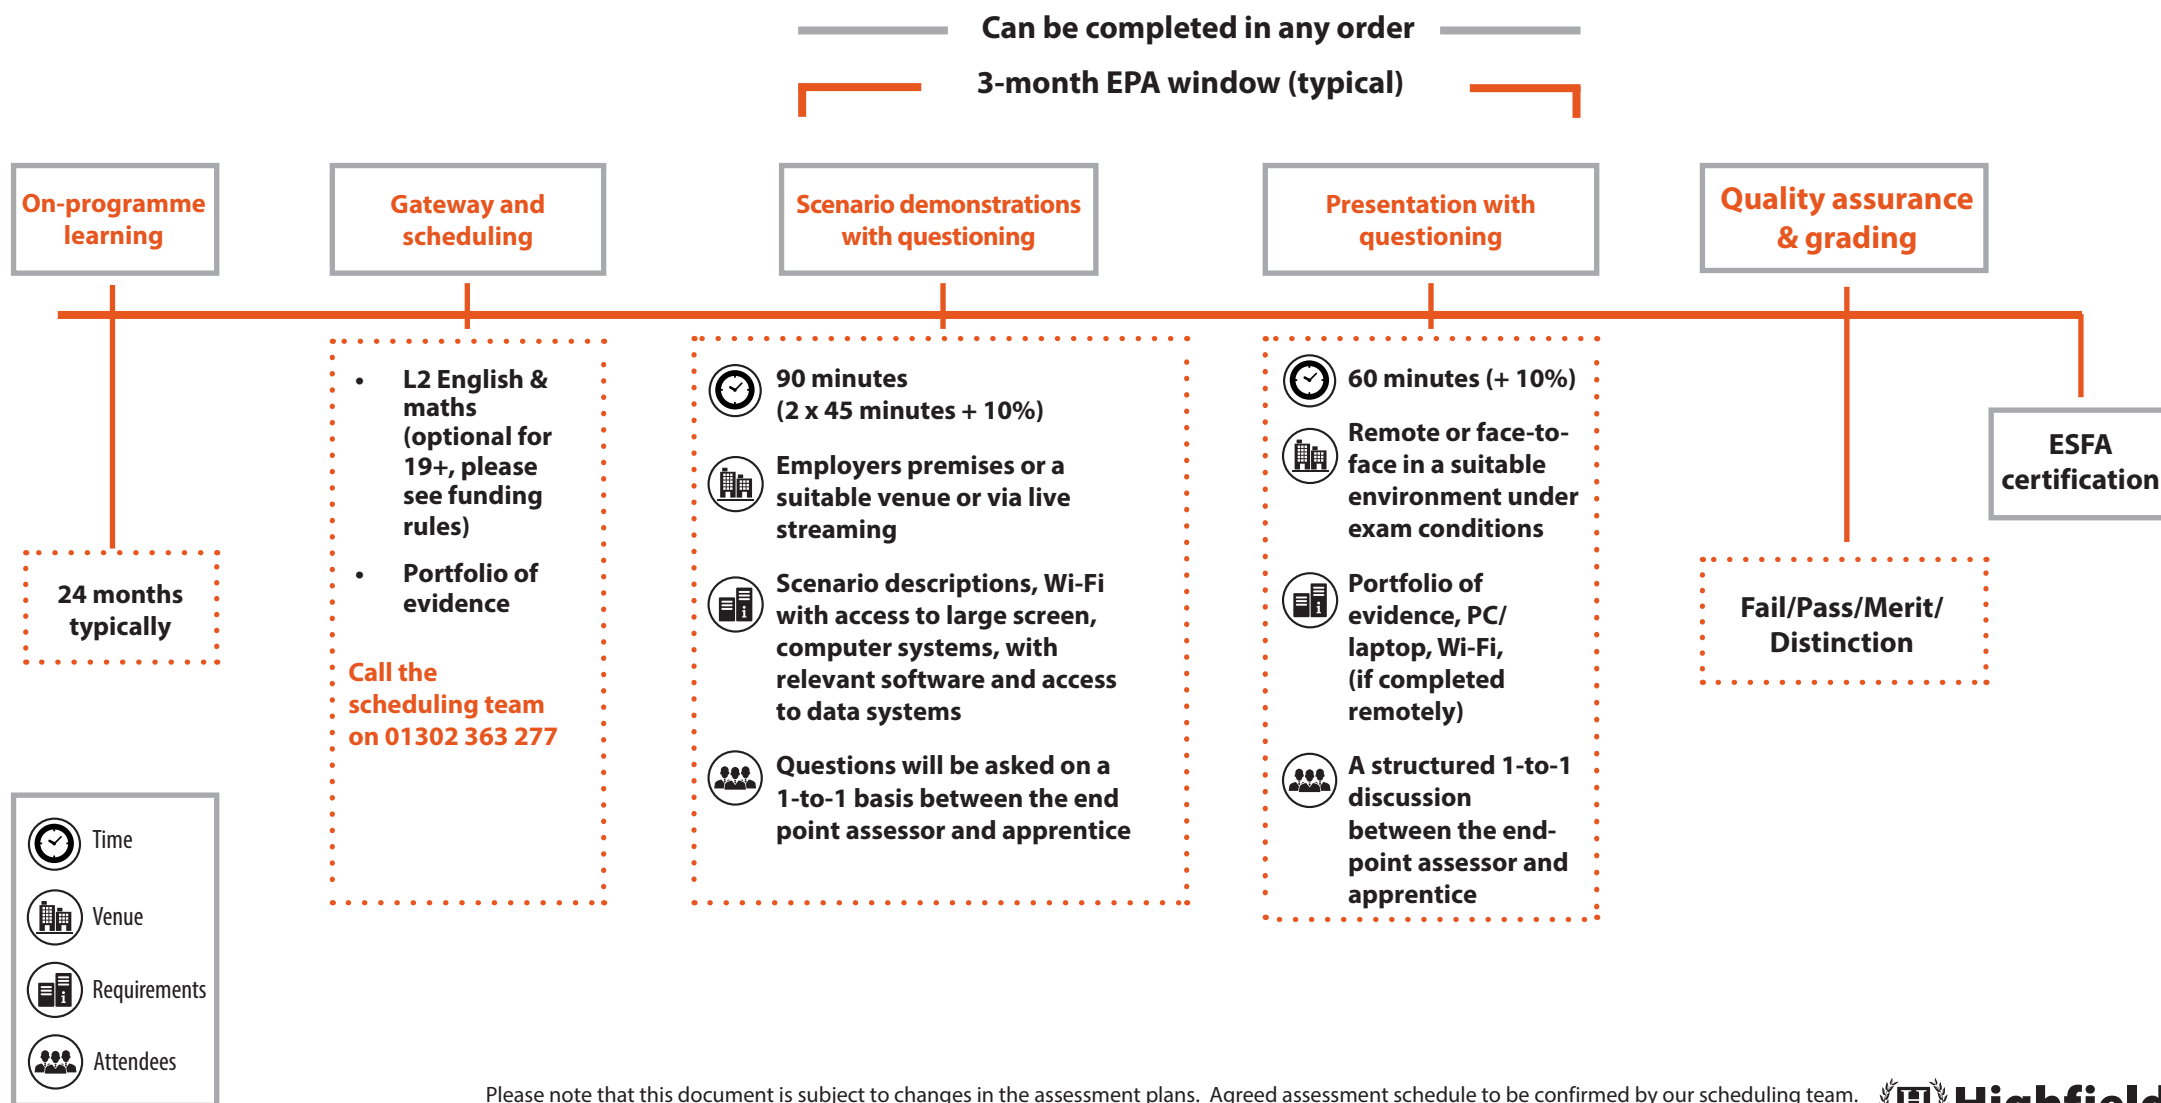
Can be completed in any order

3-month EPA window (typical)

On-programme learning

Gateway and scheduling

Scenario demonstrations with questioning

Presentation with questioning

Quality assurance & grading

ESFA certification

24 months typically

- L2 English & maths (optional for 19+, please see funding rules)
- Portfolio of evidence

Call the scheduling team on 01302 363 277

90 minutes (2 x 45 minutes + 10%)

Employers premises or a suitable venue or via live streaming

Scenario descriptions, Wi-Fi with access to large screen, computer systems, with relevant software and access to data systems

Questions will be asked on a 1-to-1 basis between the end point assessor and apprentice

60 minutes (+ 10%)

Remote or face-to-face in a suitable environment under exam conditions

Portfolio of evidence, PC/ laptop, Wi-Fi, (if completed remotely)

A structured 1-to-1 discussion between the end-point assessor and apprentice

Fail/Pass/Merit/ Distinction

Time

Venue

Requirements

Attendees

Please note that this document is subject to changes in the assessment plans. Agreed assessment schedule to be confirmed by our scheduling team.

Highfield